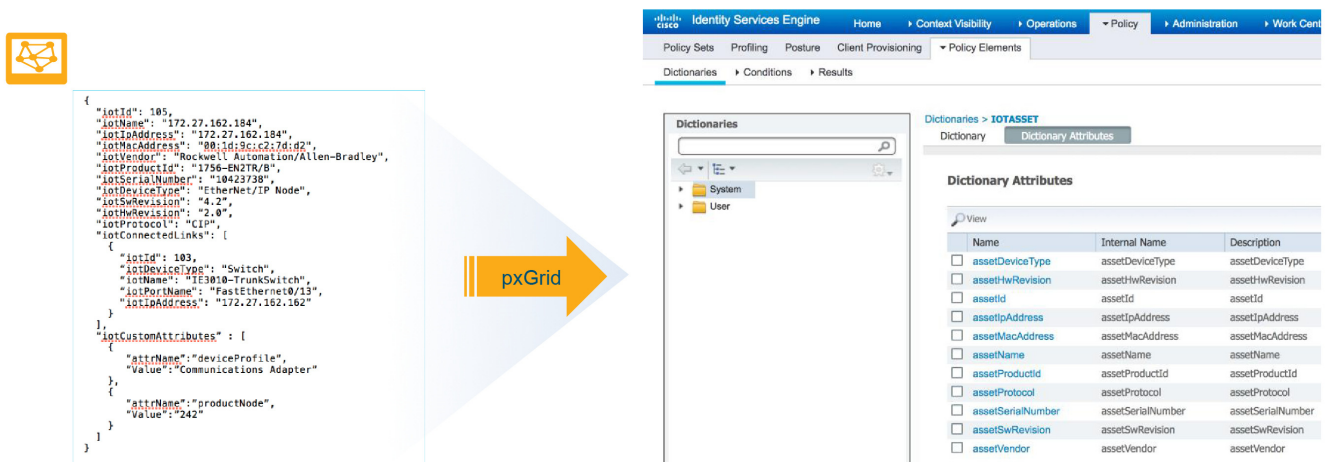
{
"iotId": 105,
"iotName": "172.27.162.184",
"iotIpAddress": "172.27.162.184",
"iotMacAddress": "00:1d:9c:c2:7d:d2",
"iotVendor": "Rockwell Automation/Allen-Bradley",
"iotProductId": "1756-EN2TR/B",
"iotSerialNumber": "10423738",
"iotDeviceType": "EtherNet/IP Node",
"iotSwRevision": "4.2",
"iotHwRevision": "2.0",
"iotProtocol": "CIP",
"iotConnectedLinks": [
{
"iotId": 103,
"iotDeviceType": "Switch",
"iotName": "IE3010-TrunkSwitch",
"iotPortName": "FastEthernet0/13",
"iotIpAddress": "172.27.162.162"
}
],
"iotCustomAttributes" : [
{
"attrName":"deviceProfile",
"Value":"Communications Adapter"
},
{
"attrName":"productNode",
"Value":"242"
}
]
}

pxGrid

cisco Identity Services Engine Home ▸ Context Visibility ▸ Operations ▾ Policy ▸ Administration ▸ Work Cent

Policy Sets Profiling Posture Client Provisioning ▾ Policy Elements

Dictionaries ▸ Conditions ▸ Results

Dictionaries

System
User

Dictionaries > IOTASSET

Dictionary Dictionary Attributes

Dictionary Attributes

View

| Name | Internal Name | Description |
|---|---|---|
| assetDeviceType | assetDeviceType | assetDeviceType |
| assetHwRevision | assetHwRevision | assetHwRevision |
| assetId | assetId | assetId |
| assetIpAddress | assetIpAddress | assetIpAddress |
| assetMacAddress | assetMacAddress | assetMacAddress |
| assetName | assetName | assetName |
| assetProductId | assetProductId | assetProductId |
| assetProtocol | assetProtocol | assetProtocol |
| assetSerialNumber | assetSerialNumber | assetSerialNumber |
| assetSwRevision | assetSwRevision | assetSwRevision |
| assetVendor | assetVendor | assetVendor |